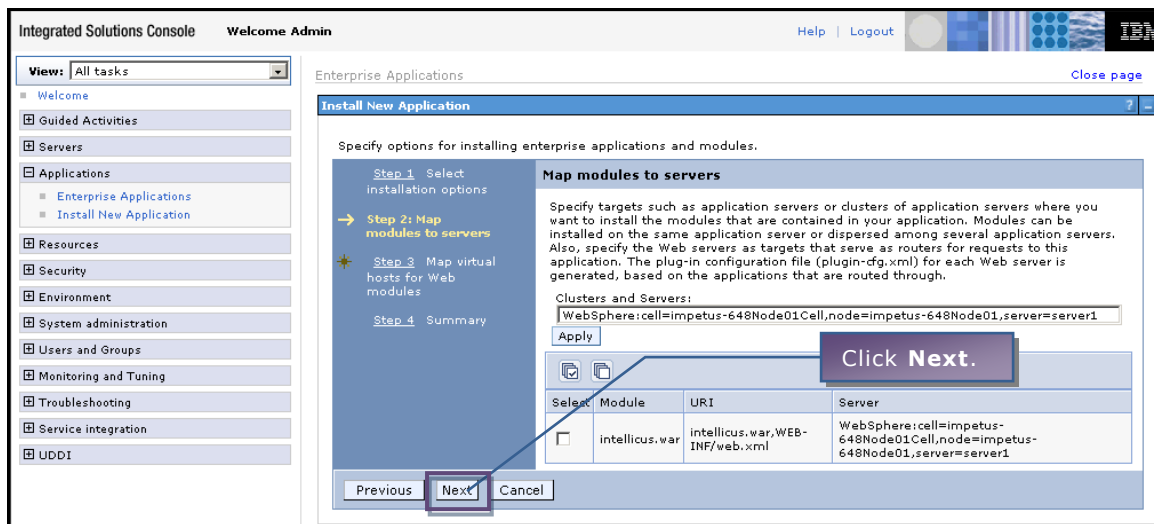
Integrated Solutions Console Welcome Admin

Help | Logout

IBM

View: All tasks

Welcome

Guided Activities

Servers

Applications

Enterprise Applications

Install New Application

Resources

Security

Environment

System administration

Users and Groups

Monitoring and Tuning

Troubleshooting

Service integration

UDDI

Enterprise Applications

Close page

Install New Application

?

Specify options for installing enterprise applications and modules.

Step 1 Select installation options

→ Step 2: Map modules to servers

Step 3 Map virtual hosts for Web modules

Step 4 Summary

Map modules to servers

Specify targets such as application servers or clusters of application servers where you want to install the modules that are contained in your application. Modules can be installed on the same application server or dispersed among several application servers. Also, specify the Web servers as targets that serve as routers for requests to this application. The plug-in configuration file (plugin-cfg.xml) for each Web server is generated, based on the applications that are routed through.

Clusters and Servers:

WebSphere:cell=impetus-648Node01Cell,node=impetus-648Node01,server=server1

Apply

Click Next.

| Select | Module | URI | Server |
|---|---|---|---|
| ☐ | intellicus.war | intellicus.war,WEB-INF/web.xml | WebSphere:cell=impetus-648Node01Cell,node=impetus-648Node01,server=server1 |

Previous Next Cancel